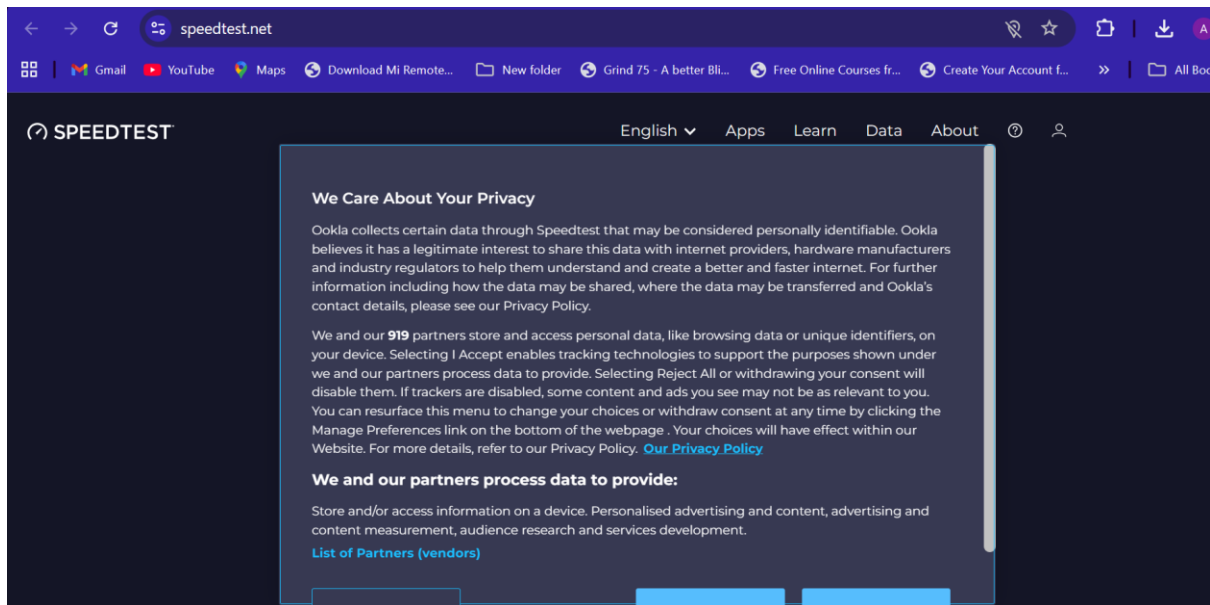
speedtest.net

Gmail YouTube Maps Download Mi Remote... New folder Grind 75 - A better Bli... Free Online Courses fr... Create Your Account f... » All Boo

SPEEDTEST

English Apps Learn Data About

We Care About Your Privacy

Ookla collects certain data through Speedtest that may be considered personally identifiable. Ookla believes it has a legitimate interest to share this data with internet providers, hardware manufacturers and industry regulators to help them understand and create a better and faster internet. For further information including how the data may be shared, where the data may be transferred and Ookla's contact details, please see our Privacy Policy.

We and our 919 partners store and access personal data, like browsing data or unique identifiers, on your device. Selecting I Accept enables tracking technologies to support the purposes shown under we and our partners process data to provide. Selecting Reject All or withdrawing your consent will disable them. If trackers are disabled, some content and ads you see may not be as relevant to you. You can resurface this menu to change your choices or withdraw consent at any time by clicking the Manage Preferences link on the bottom of the webpage . Your choices will have effect within our Website. For more details, refer to our Privacy Policy. Our Privacy Policy

We and our partners process data to provide:

Store and/or access information on a device. Personalised advertising and content, advertising and content measurement, audience research and services development.

List of Partners (vendors)